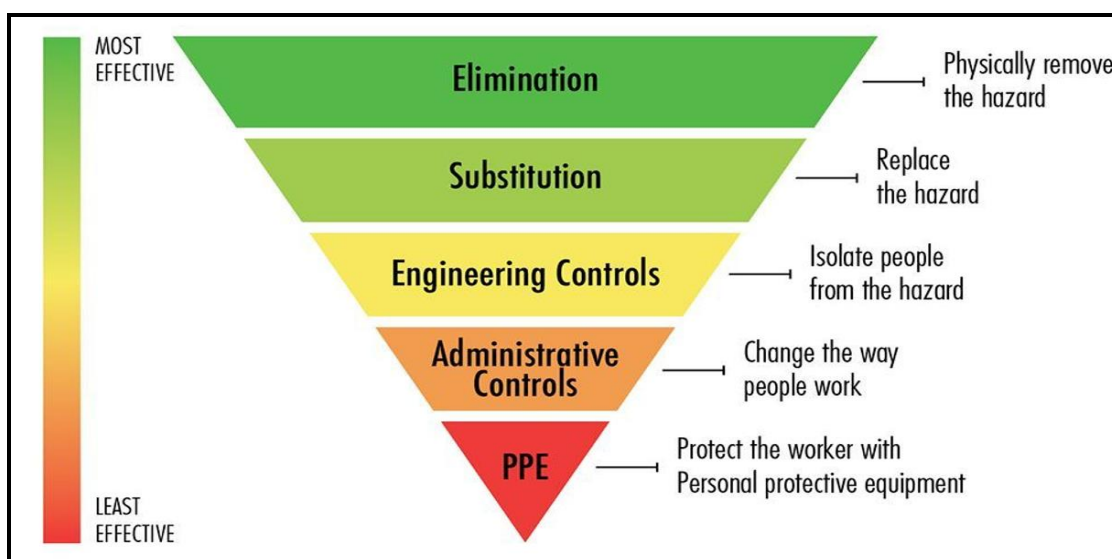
MOST EFFECTIVE

Elimination

Physically remove the hazard

Substitution

Replace the hazard

Engineering Controls

Isolate people from the hazard

Administrative Controls

Change the way people work

PPE

Protect the worker with Personal protective equipment

LEAST EFFECTIVE